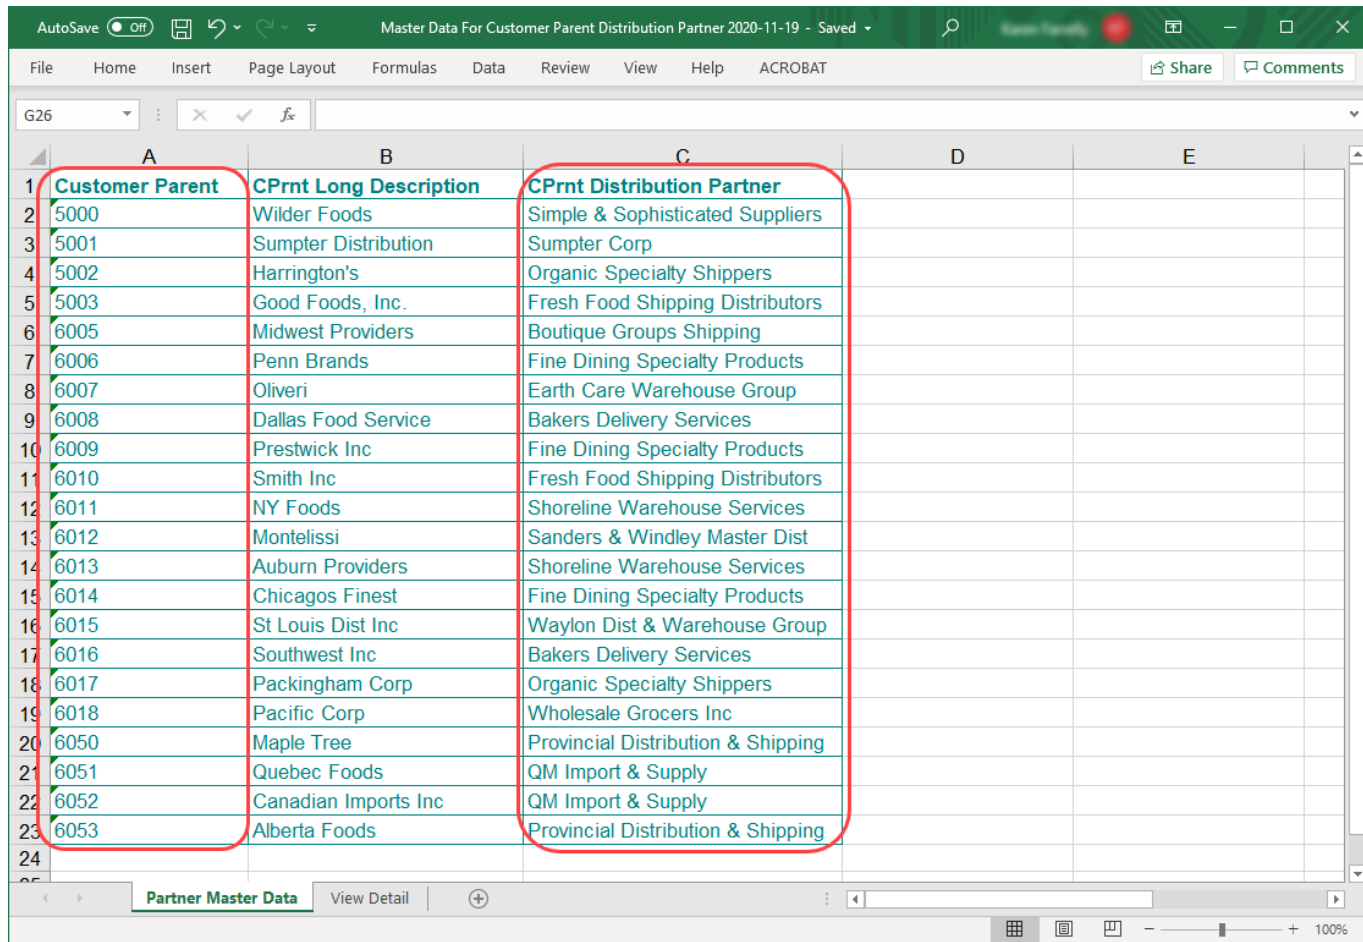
AutoSave Off Master Data For Customer Parent Distribution Partner 2020-11-19 - Saved

File Home Insert Page Layout Formulas Data Review View Help ACROBAT Share Comments

G26

| | A | B | C | D | E |
|---|---|---|---|---|---|
| 1 | Customer Parent | CPrnt Long Description | CPrnt Distribution Partner | | |
| 2 | 5000 | Wilder Foods | Simple & Sophisticated Suppliers | | |
| 3 | 5001 | Sumpter Distribution | Sumpter Corp | | |
| 4 | 5002 | Harrington's | Organic Specialty Shippers | | |
| 5 | 5003 | Good Foods, Inc. | Fresh Food Shipping Distributors | | |
| 6 | 6005 | Midwest Providers | Boutique Groups Shipping | | |
| 7 | 6006 | Penn Brands | Fine Dining Specialty Products | | |
| 8 | 6007 | Oliveri | Earth Care Warehouse Group | | |
| 9 | 6008 | Dallas Food Service | Bakers Delivery Services | | |
| 10 | 6009 | Prestwick Inc | Fine Dining Specialty Products | | |
| 11 | 6010 | Smith Inc | Fresh Food Shipping Distributors | | |
| 12 | 6011 | NY Foods | Shoreline Warehouse Services | | |
| 13 | 6012 | Montelissi | Sanders & Windley Master Dist | | |
| 14 | 6013 | Auburn Providers | Shoreline Warehouse Services | | |
| 15 | 6014 | Chicagos Finest | Fine Dining Specialty Products | | |
| 16 | 6015 | St Louis Dist Inc | Waylon Dist & Warehouse Group | | |
| 17 | 6016 | Southwest Inc | Bakers Delivery Services | | |
| 18 | 6017 | Packingham Corp | Organic Specialty Shippers | | |
| 19 | 6018 | Pacific Corp | Wholesale Grocers Inc | | |
| 20 | 6050 | Maple Tree | Provincial Distribution & Shipping | | |
| 21 | 6051 | Quebec Foods | QM Import & Supply | | |
| 22 | 6052 | Canadian Imports Inc | QM Import & Supply | | |
| 23 | 6053 | Alberta Foods | Provincial Distribution & Shipping | | |
| 24 | | | | | |

Partner Master Data View Detail

100%